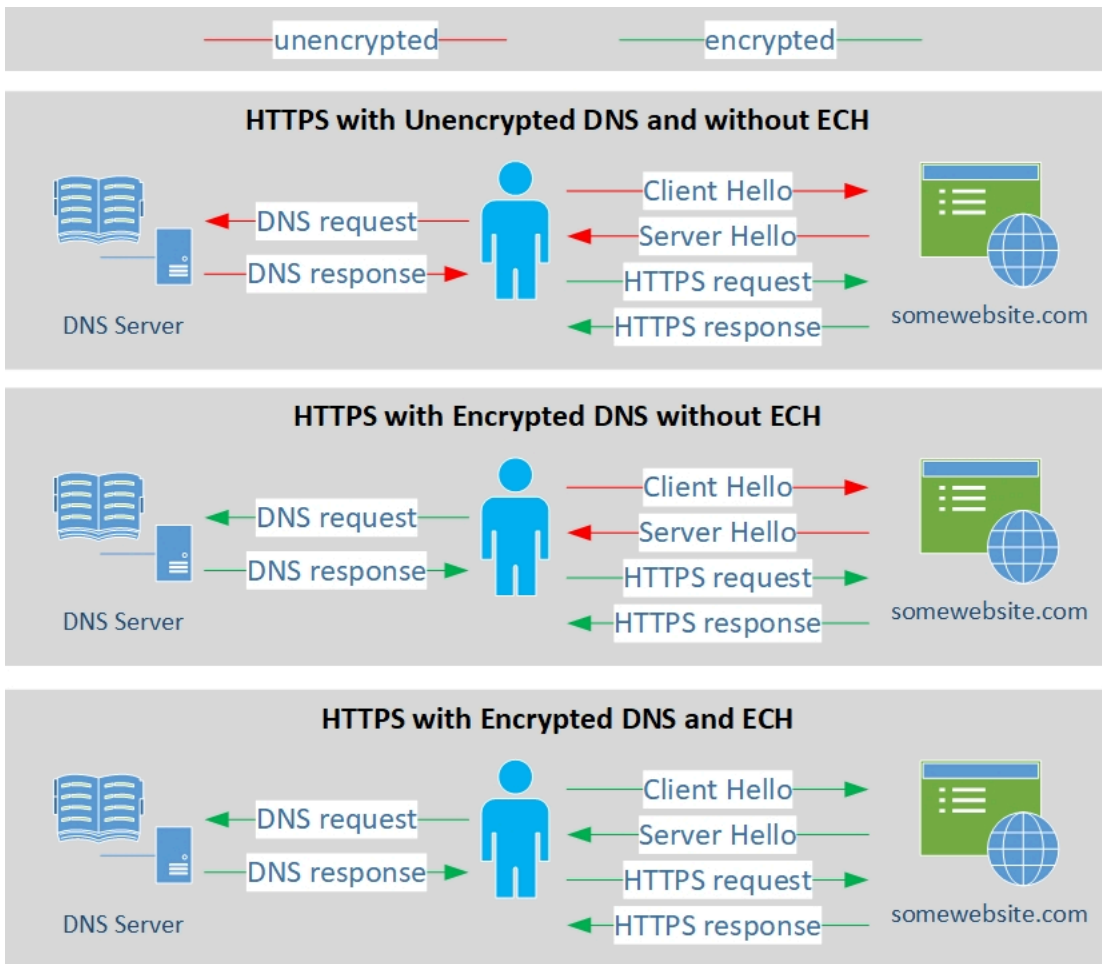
unencrypted
encrypted

HTTPS with Unencrypted DNS and without ECH

DNS request
DNS response
DNS Server

Client Hello
Server Hello
HTTPS request
HTTPS response
somewebsite.com

HTTPS with Encrypted DNS without ECH

DNS request
DNS response
DNS Server

Client Hello
Server Hello
HTTPS request
HTTPS response
somewebsite.com

HTTPS with Encrypted DNS and ECH

DNS request
DNS response
DNS Server

Client Hello
Server Hello
HTTPS request
HTTPS response
somewebsite.com